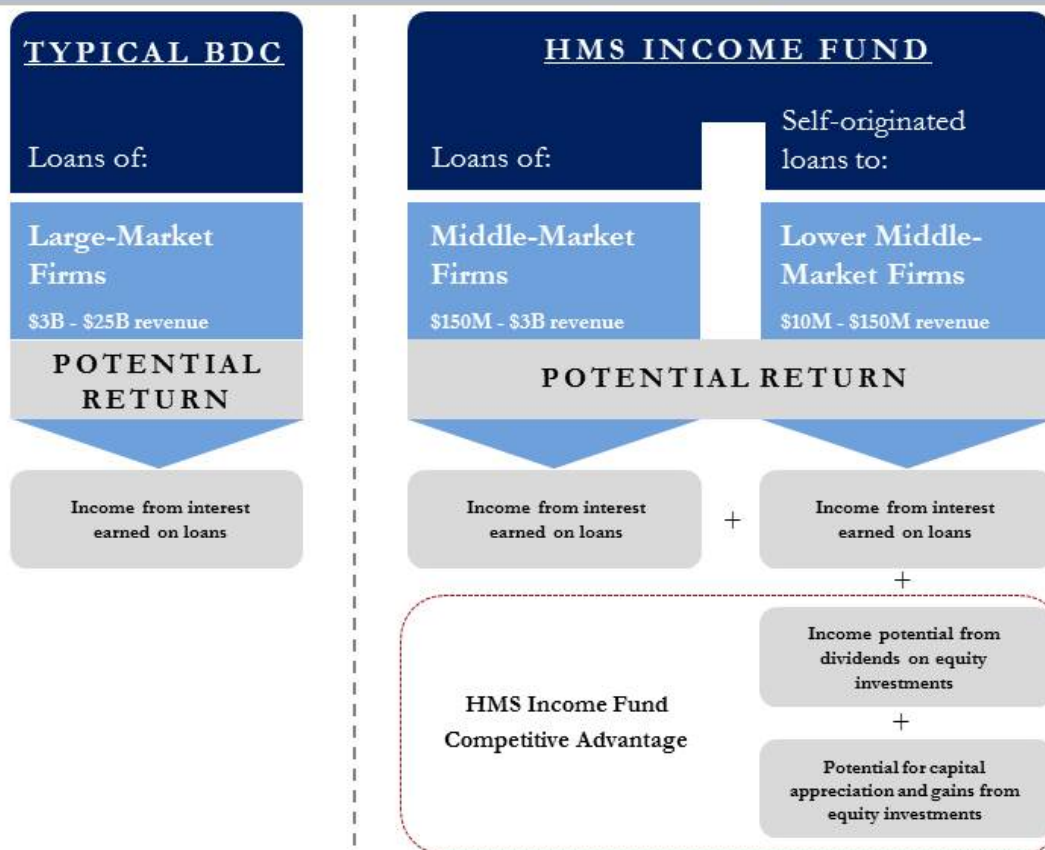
TYPICAL BDC

Loans of:

Large-Market Firms

\$3B - \$25B revenue

POTENTIAL RETURN

Income from interest earned on loans

HMS INCOME FUND

Loans of:

Self-originated loans to:

Middle-Market Firms

\$150M - \$3B revenue

Lower Middle-Market Firms

\$10M - \$150M revenue

POTENTIAL RETURN

Income from interest earned on loans

+

Income from interest earned on loans

+

HMS Income Fund Competitive Advantage

Income potential from dividends on equity investments

+

Potential for capital appreciation and gains from equity investments